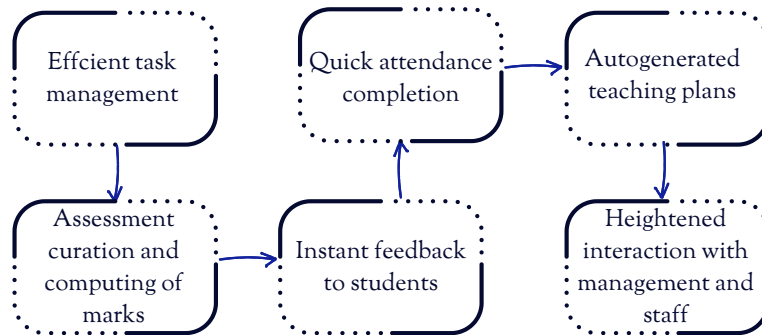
Effcient task management

Assessment curation and computing of marks

Instant feedback to students

Quick attendance completion

Autogenerated teaching plans

Heightened interaction with management and staff